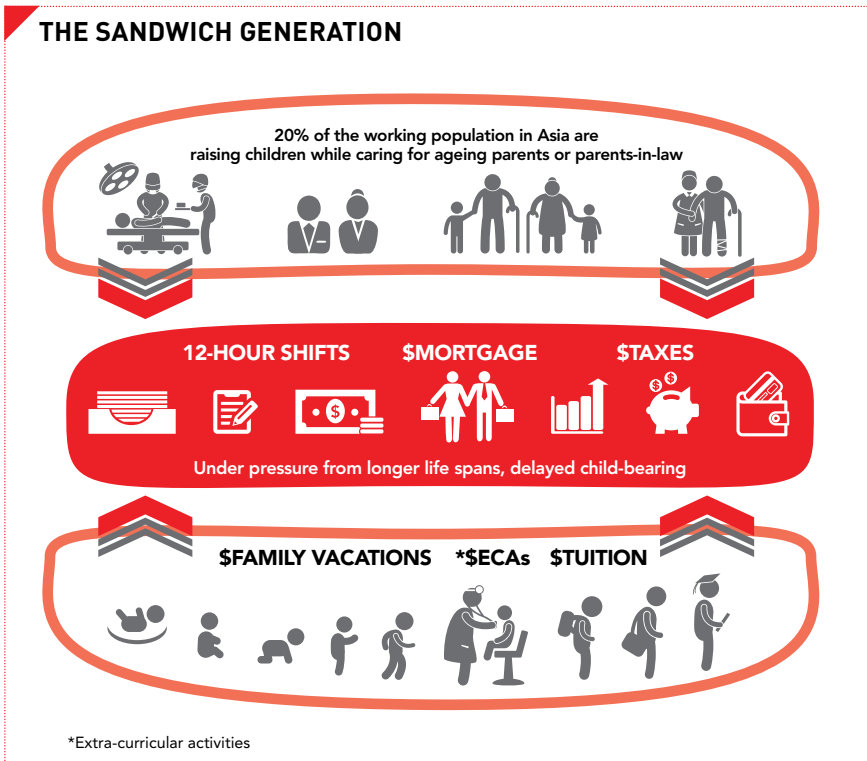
THE SANDWICH GENERATION

20% of the working population in Asia are raising children while caring for ageing parents or parents-in-law

12-HOUR SHIFTS $MORTGAGE $TAXES

$

$ $

Under pressure from longer life spans, delayed child-bearing

$FAMILY VACATIONS *$ECAs $TUITION

*Extra-curricular activities